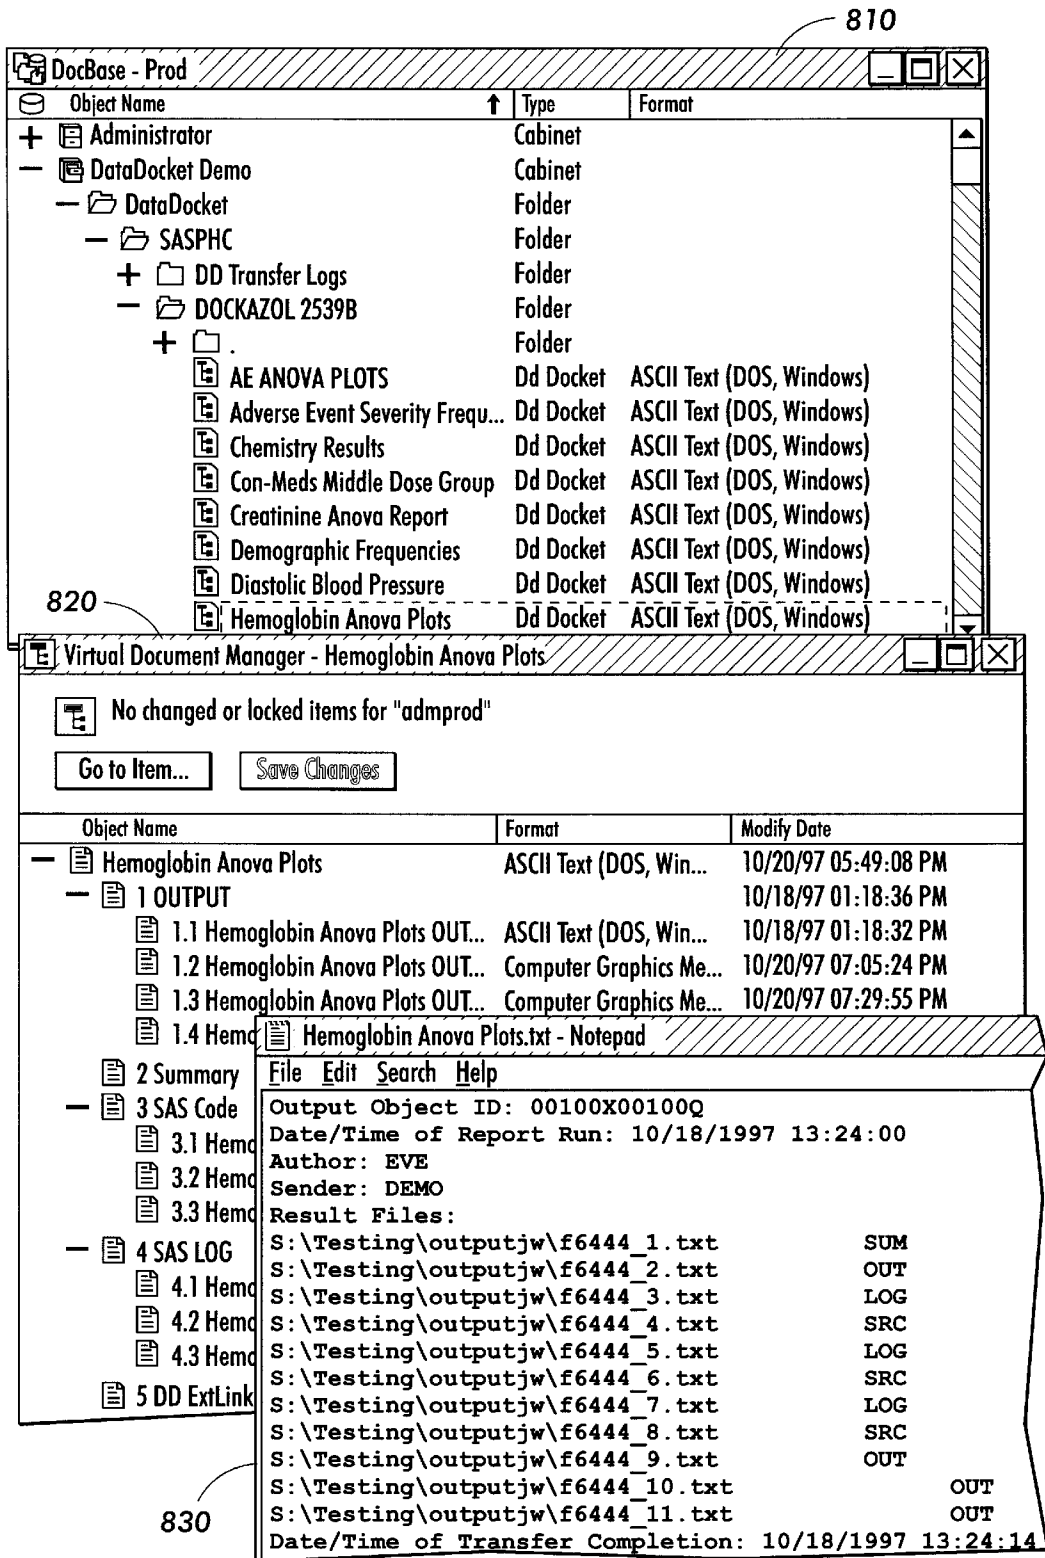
810

DocBase - Prod

| Object Name | Type | Format |
|---|---|---|
| + Administrator | Cabinet | |
| − DataDocket Demo | Cabinet | |
| − DataDocket | Folder | |
| − SASPHC | Folder | |
| + DD Transfer Logs | Folder | |
| − DOCKAZOL 2539B | Folder | |
| + . | Folder | |
| AE ANOVA PLOTS | Dd Docket | ASCII Text (DOS, Windows) |
| Adverse Event Severity Frequ... | Dd Docket | ASCII Text (DOS, Windows) |
| Chemistry Results | Dd Docket | ASCII Text (DOS, Windows) |
| Con-Meds Middle Dose Group | Dd Docket | ASCII Text (DOS, Windows) |
| Creatinine Anova Report | Dd Docket | ASCII Text (DOS, Windows) |
| Demographic Frequencies | Dd Docket | ASCII Text (DOS, Windows) |
| Diastolic Blood Pressure | Dd Docket | ASCII Text (DOS, Windows) |
| Hemoglobin Anova Plots | Dd Docket | ASCII Text (DOS, Windows) |

820

Virtual Document Manager - Hemoglobin Anova Plots

No changed or locked items for "admprod"

Go to Item... Save Changes

| Object Name | Format | Modify Date |
|---|---|---|
| − Hemoglobin Anova Plots | ASCII Text (DOS, Win... | 10/20/97 05:49:08 PM |
| − 1 OUTPUT | | 10/18/97 01:18:36 PM |
| 1.1 Hemoglobin Anova Plots OUT... | ASCII Text (DOS, Win... | 10/18/97 01:18:32 PM |
| 1.2 Hemoglobin Anova Plots OUT... | Computer Graphics Me... | 10/20/97 07:05:24 PM |
| 1.3 Hemoglobin Anova Plots OUT... | Computer Graphics Me... | 10/20/97 07:29:55 PM |
| 1.4 Hemo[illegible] | | |
| 2 Summary | | |
| − 3 SAS Code | | |
| 3.1 Hemo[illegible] | | |
| 3.2 Hemo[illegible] | | |
| 3.3 Hemo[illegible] | | |
| − 4 SAS LOG | | |
| 4.1 Hemo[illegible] | | |
| 4.2 Hemo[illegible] | | |
| 4.3 Hemo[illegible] | | |
| 5 DD ExtLink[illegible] | | |

Hemoglobin Anova Plots.txt - Notepad

File Edit Search Help

Output Object ID: 00100X00100Q
Date/Time of Report Run: 10/18/1997 13:24:00
Author: EVE
Sender: DEMO
Result Files:
S:\Testing\outputjw\f6444_1.txt SUM
S:\Testing\outputjw\f6444_2.txt OUT
S:\Testing\outputjw\f6444_3.txt LOG
S:\Testing\outputjw\f6444_4.txt SRC
S:\Testing\outputjw\f6444_5.txt LOG
S:\Testing\outputjw\f6444_6.txt SRC
S:\Testing\outputjw\f6444_7.txt LOG
S:\Testing\outputjw\f6444_8.txt SRC
S:\Testing\outputjw\f6444_9.txt OUT
S:\Testing\outputjw\f6444_10.txt OUT
S:\Testing\outputjw\f6444_11.txt OUT
Date/Time of Transfer Completion: 10/18/1997 13:24:14

830